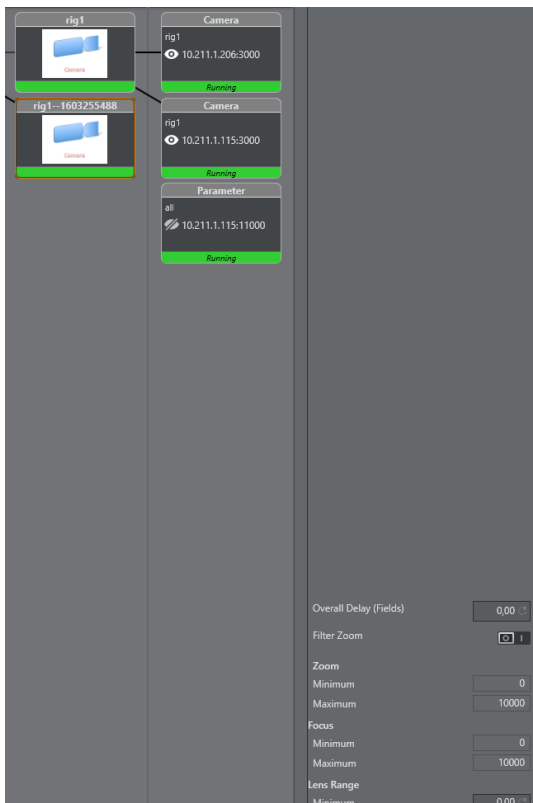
rig1

Camera

rig1--1603255488

Camera

Camera
rig1
10.211.1.206:3000
Running

Camera
rig1
10.211.1.115:3000
Running

Parameter
all
10.211.1.115:11000
Running

Overall Delay (Fields) 0,00

Filter Zoom

Zoom
Minimum 0
Maximum 10000

Focus
Minimum 0
Maximum 10000

Lens Range
Minimum 0,00